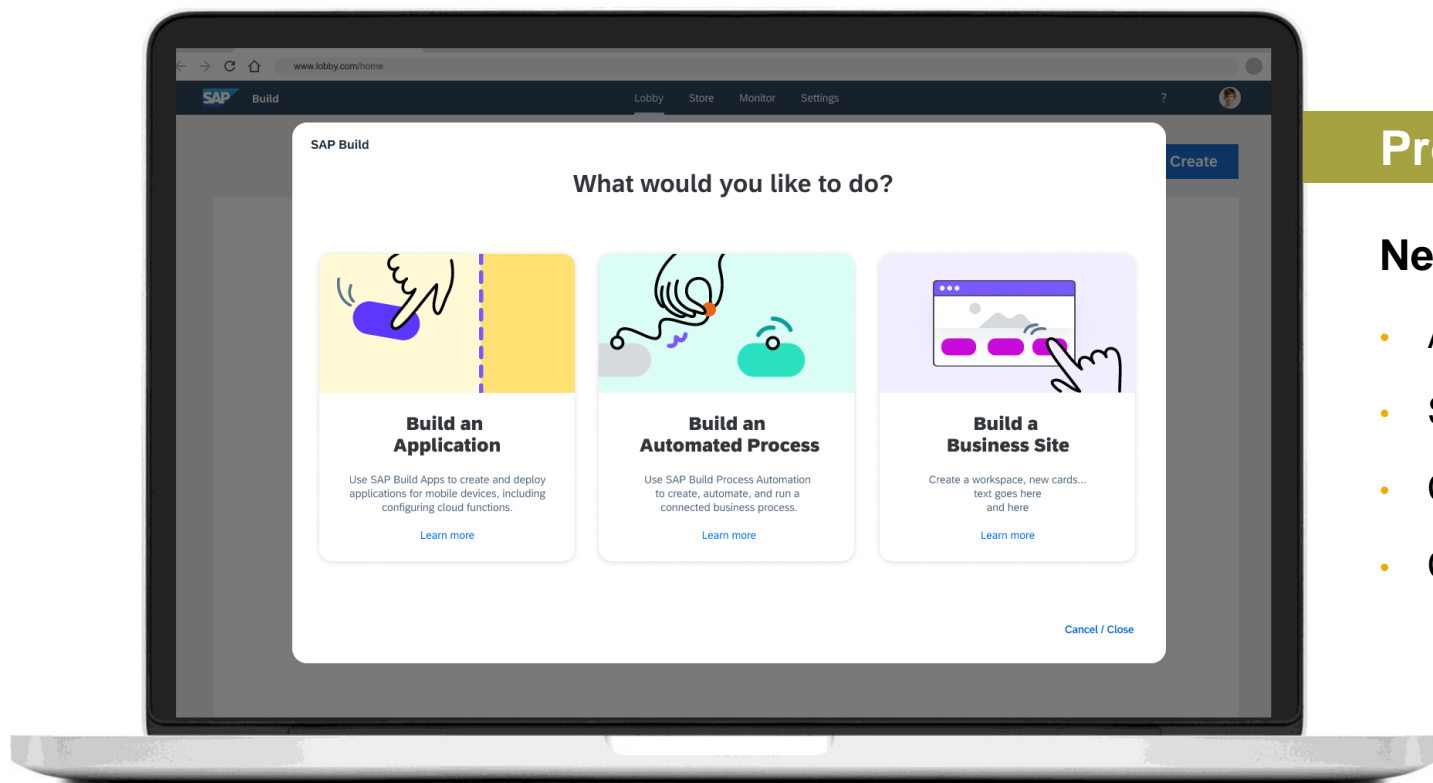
www.lobby.com/home

SAP Build

Lobby Store Monitor Settings

?

Create

SAP Build

What would you like to do?

Build an Application

Use SAP Build Apps to create and deploy applications for mobile devices, including configuring cloud functions.

Learn more

Build an Automated Process

Use SAP Build Process Automation to create, automate, and run a connected business process.

Learn more

Build a Business Site

Create a workspace, new cards... text goes here and here

Learn more

Cancel / Close

Pr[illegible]

Ne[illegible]

A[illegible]

S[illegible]

C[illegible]

C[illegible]